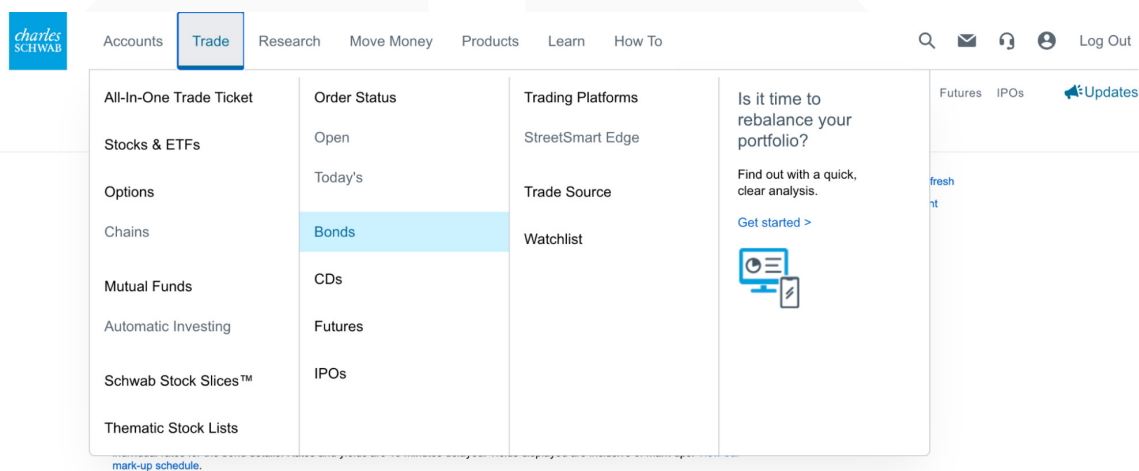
charles SCHWAB

Accounts Trade Research Move Money Products Learn How To Log Out

All-In-One Trade Ticket

Stocks & ETFs

Options

Chains

Mutual Funds

Automatic Investing

Schwab Stock Slices™

Thematic Stock Lists

Order Status

Open

Today's

Bonds

CDs

Futures

IPOs

Trading Platforms

StreetSmart Edge

Trade Source

Watchlist

Is it time to rebalance your portfolio?

Find out with a quick, clear analysis.

Get started >

Futures IPOs Updates

fresh

nt

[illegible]

mark-up schedule.